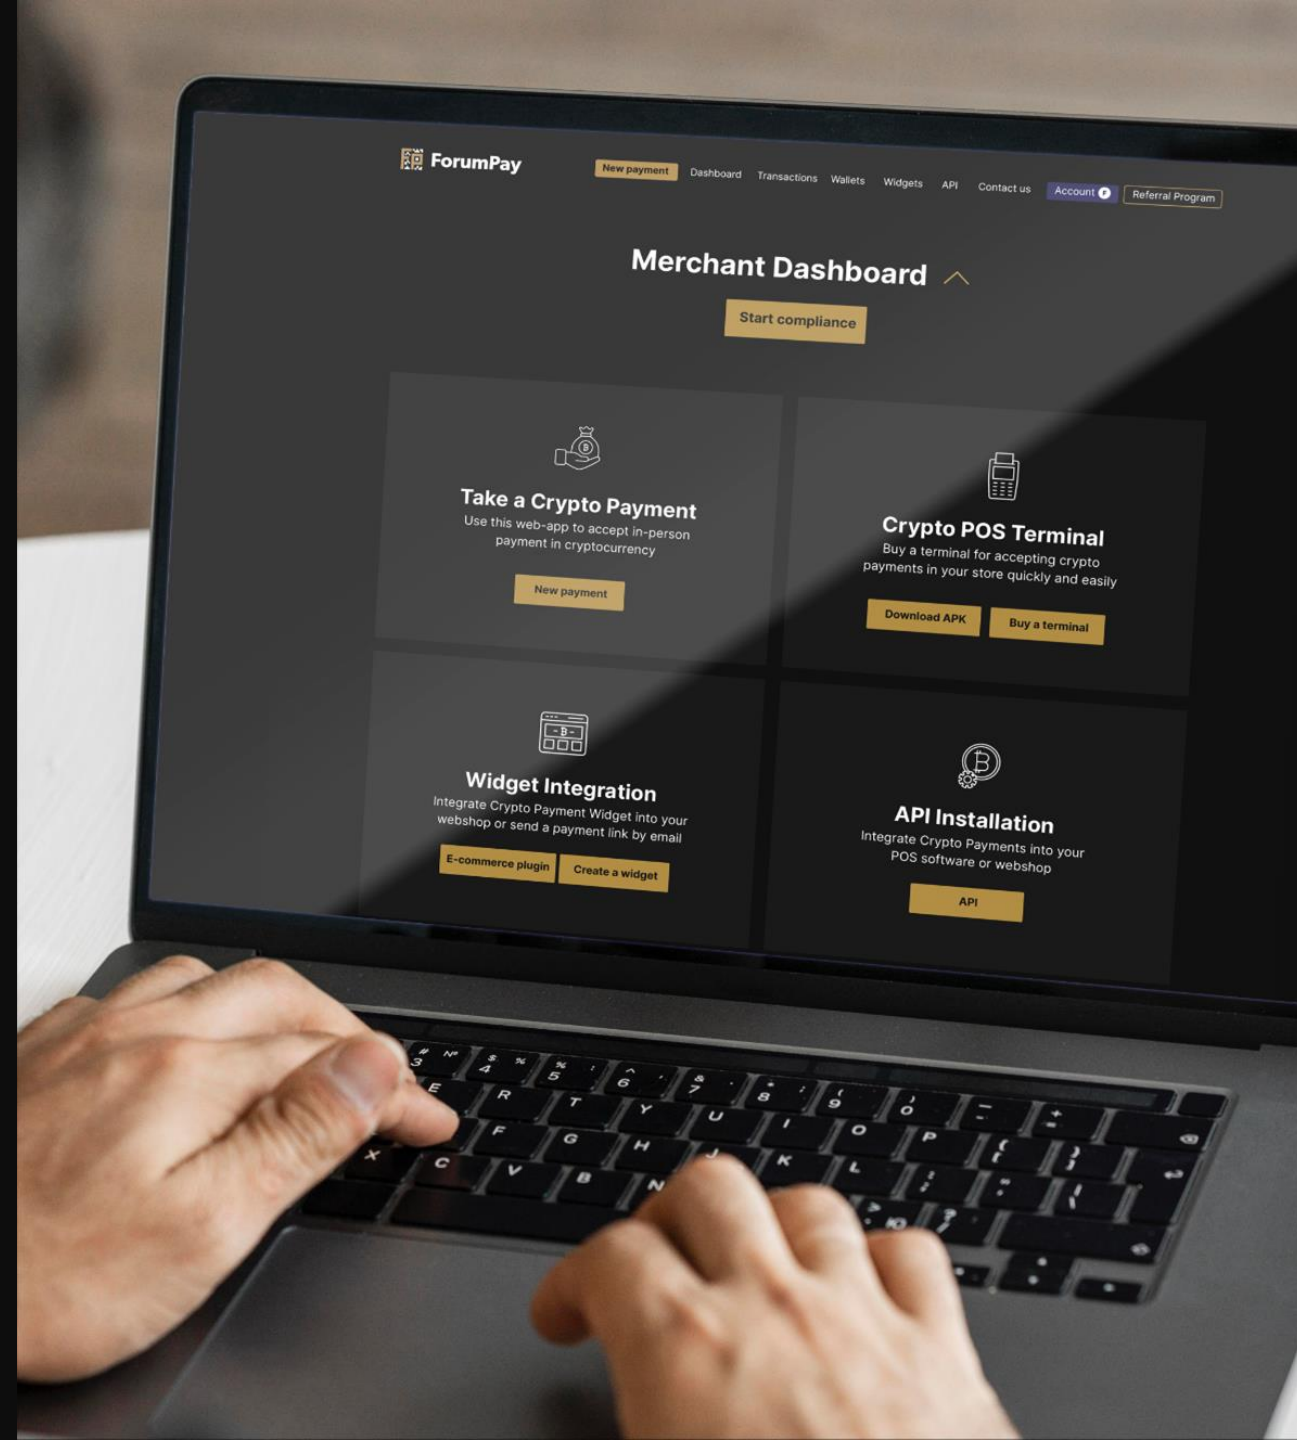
ForumPay

New payment Dashboard Transactions Wallets Widgets API Contact us Account Referral Program

Merchant Dashboard

Start compliance

Take a Crypto Payment
Use this web-app to accept in-person payment in cryptocurrency

New payment

Crypto POS Terminal
Buy a terminal for accepting crypto payments in your store quickly and easily

Download APK Buy a terminal

Widget Integration
Integrate Crypto Payment Widget into your webshop or send a payment link by email

E-commerce plugin Create a widget

API Installation
Integrate Crypto Payments into your POS software or webshop

API